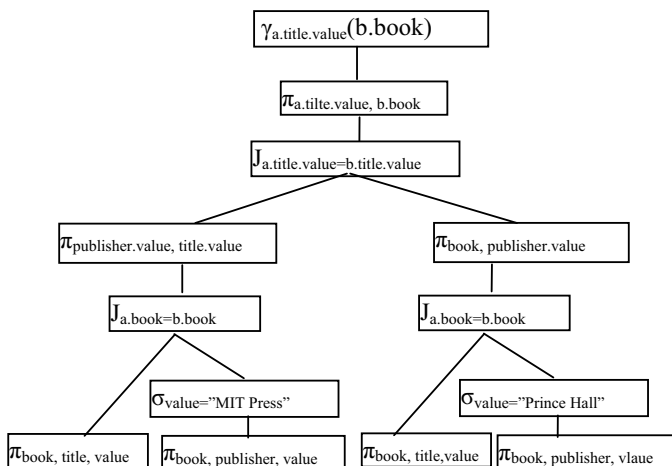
$\gamma_{a.title.value}$(b.book)

$\pi_{a.tilte.value,\ b.book}$

$J_{a.title.value=b.title.value}$

$\pi_{publisher.value,\ title.value}$

$\pi_{book,\ publisher.value}$

$J_{a.book=b.book}$

$J_{a.book=b.book}$

$\sigma_{value=\text{"MIT Press"}}$

$\sigma_{value=\text{"Prince Hall"}}$

$\pi_{book,\ title,\ value}$

$\pi_{book,\ publisher,\ value}$

$\pi_{book,\ title,value}$

$\pi_{book,\ publisher,\ vlaue}$